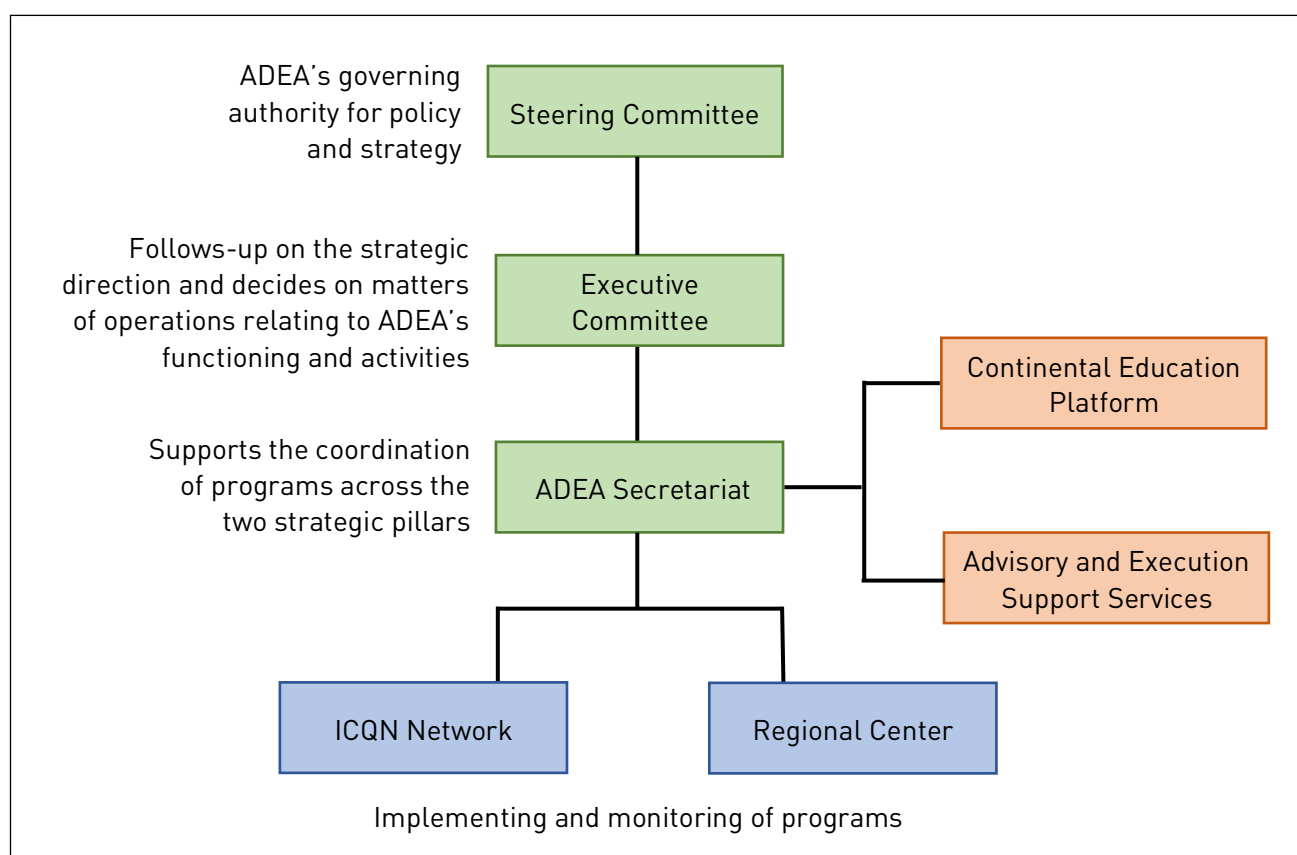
ADEA's governing authority for policy and strategy

Steering Committee

Follows-up on the strategic direction and decides on matters of operations relating to ADEA's functioning and activities

Executive Committee

Continental Education Platform

Supports the coordination of programs across the two strategic pillars

ADEA Secretariat

Advisory and Execution Support Services

ICQN Network

Regional Center

Implementing and monitoring of programs